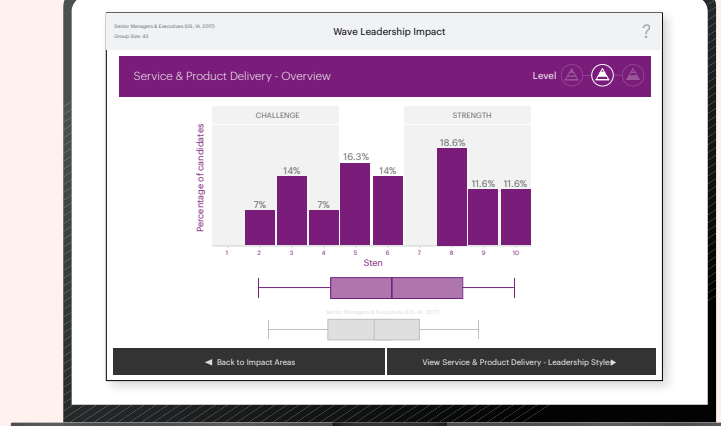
Senior Managers & Executives (US, IA, 2017)
Group Size: 43

Wave Leadership Impact

?

Service & Product Delivery - Overview

Level

CHALLENGE

STRENGTH

Percentage of candidates

7%
14%
7%
16.3%
14%
18.6%
11.6%
11.6%

1 2 3 4 5 6 7 8 9 10

Sten

Senior Managers & Executives (US, IA, 2017)

◀ Back to Impact Areas

View Service & Product Delivery - Leadership Style▶